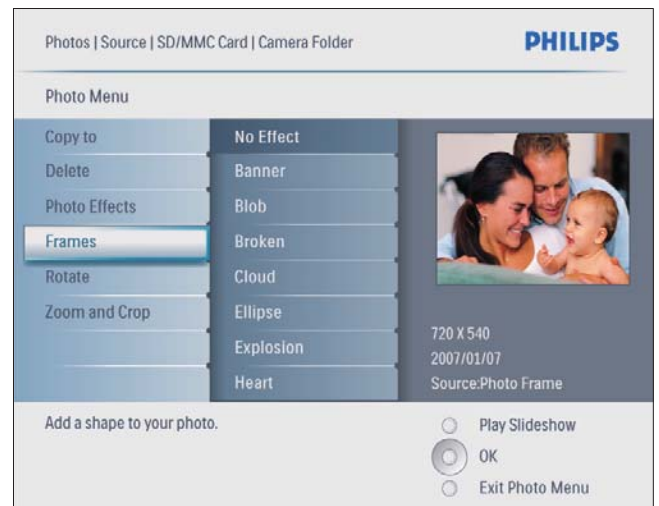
Photos | Source | SD/MMC Card | Camera Folder

PHILIPS

Photo Menu

Copy to
Delete
Photo Effects
Frames
Rotate
Zoom and Crop

No Effect
Banner
Blob
Broken
Cloud
Ellipse
Explosion
Heart

720 X 540
2007/01/07
Source:Photo Frame

Add a shape to your photo.

Play Slideshow
OK
Exit Photo Menu